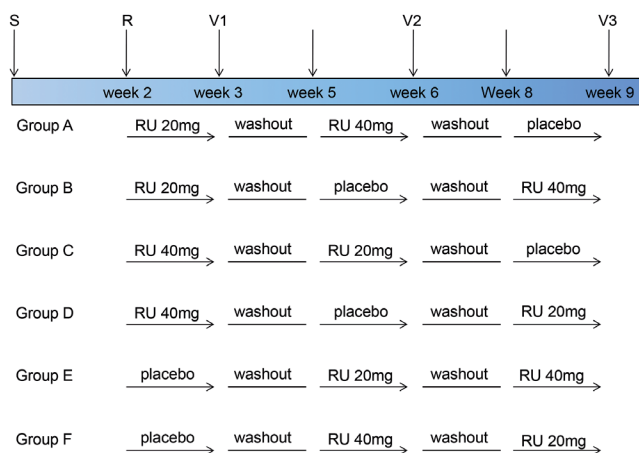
S R V1 V2 V3

week 2 week 3 week 5 week 6 Week 8 week 9

| | | | | | |
|---|---|---|---|---|---|
| Group A | RU 20mg | washout | RU 40mg | washout | placebo |
| Group B | RU 20mg | washout | placebo | washout | RU 40mg |
| Group C | RU 40mg | washout | RU 20mg | washout | placebo |
| Group D | RU 40mg | washout | placebo | washout | RU 20mg |
| Group E | placebo | washout | RU 20mg | washout | RU 40mg |
| Group F | placebo | washout | RU 40mg | washout | RU 20mg |